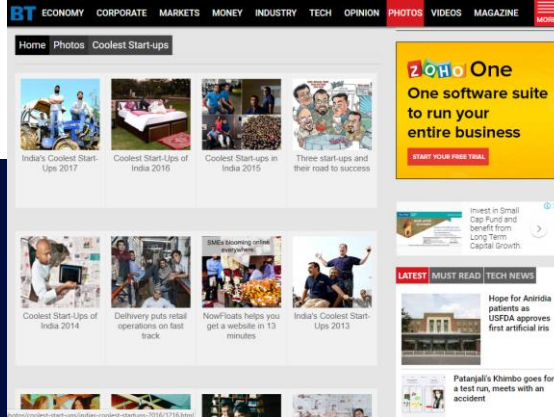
BT ECONOMY CORPORATE MARKETS MONEY INDUSTRY TECH OPINION PHOTOS VIDEOS MAGAZINE MORE

Home Photos Coolest Start-ups

India's Coolest Start-Ups 2017

Coolest Start-Ups of India 2016

Coolest Start-ups in India 2015

Three start-ups and their road to success

ZOHO One

One software suite to run your entire business

START YOUR FREE TRIAL

Invest in Small Cap Fund and benefit from Long Term Capital Growth.

SMEs blooming online everywhere

Coolest Start-Ups of India 2014

Delhivery puts retail operations on fast track

NowFloats helps you get a website in 13 minutes

India's Coolest Start-Ups 2013

LATEST MUST READ TECH NEWS

Hope for Aniridia patients as USFDA approves first artificial iris

Patanjali's Khimbo goes for a test run, meets with an accident

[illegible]/coolest-start-ups/indias-coolest-startups-2016/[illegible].html